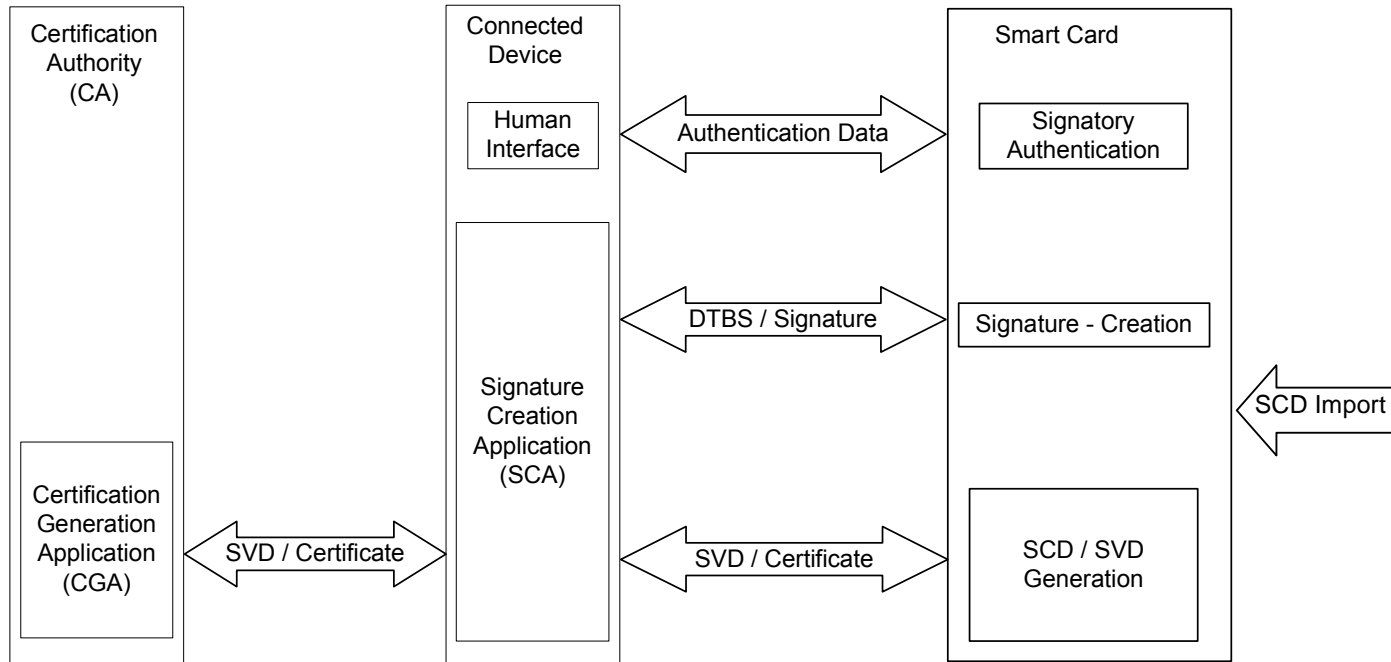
Certification Authority (CA)

Connected Device

Smart Card

Human Interface

Authentication Data

Signatory Authentication

Signature Creation Application (SCA)

DTBS / Signature

Signature - Creation

SCD Import

Certification Generation Application (CGA)

SVD / Certificate

SVD / Certificate

SCD / SVD Generation